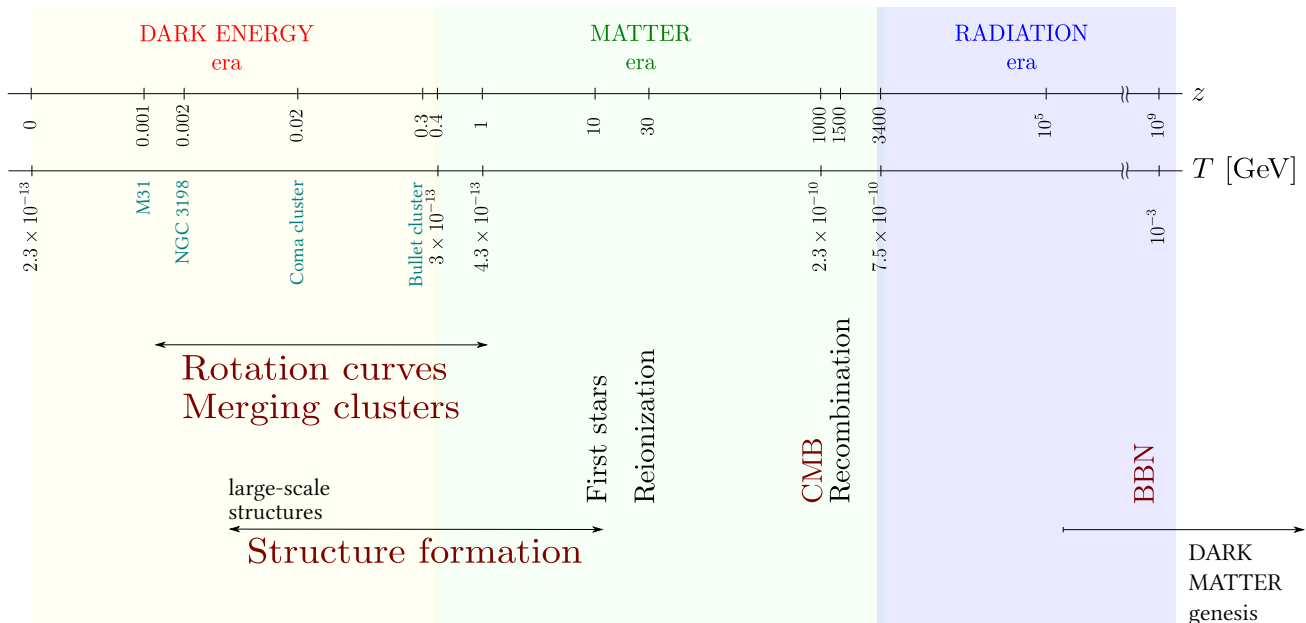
DARK ENERGY era

MATTER era

RADIATION era

$z$

0

0.001

0.002

0.02

0.3

0.4

1

10

30

1000

1500

3400

$10^5$

$10^9$

$T$ [GeV]

$2.3\times10^{-13}$

M31

NGC 3198

Coma cluster

Bullet cluster

$3\times10^{-13}$

$4.3\times10^{-13}$

$2.3\times10^{-10}$

$7.5\times10^{-10}$

$10^{-3}$

Rotation curves
Merging clusters

First stars

Reionization

CMB

Recombination

BBN

large-scale structures

Structure formation

DARK MATTER genesis